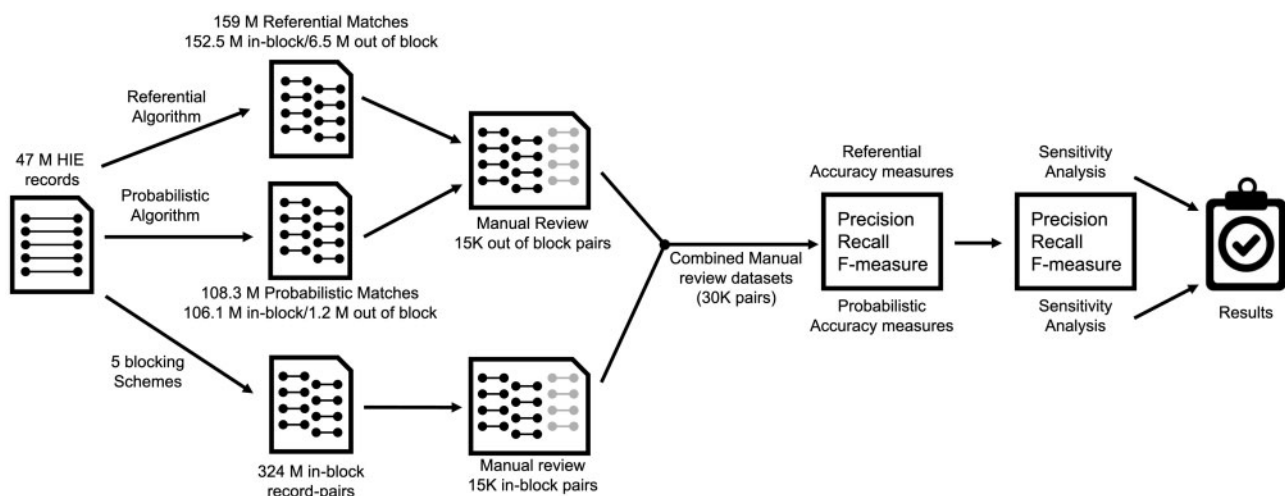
159 M Referential Matches
152.5 M in-block/6.5 M out of block

Referential Algorithm

47 M HIE records

Probabilistic Algorithm

108.3 M Probabilistic Matches
106.1 M in-block/1.2 M out of block

5 blocking Schemes

324 M in-block record-pairs

Manual Review
15K out of block pairs

Manual review
15K in-block pairs

Combined Manual review datasets (30K pairs)

Referential Accuracy measures

Precision
Recall
F-measure

Probabilistic Accuracy measures

Sensitivity Analysis

Precision
Recall
F-measure

Sensitivity Analysis

Results